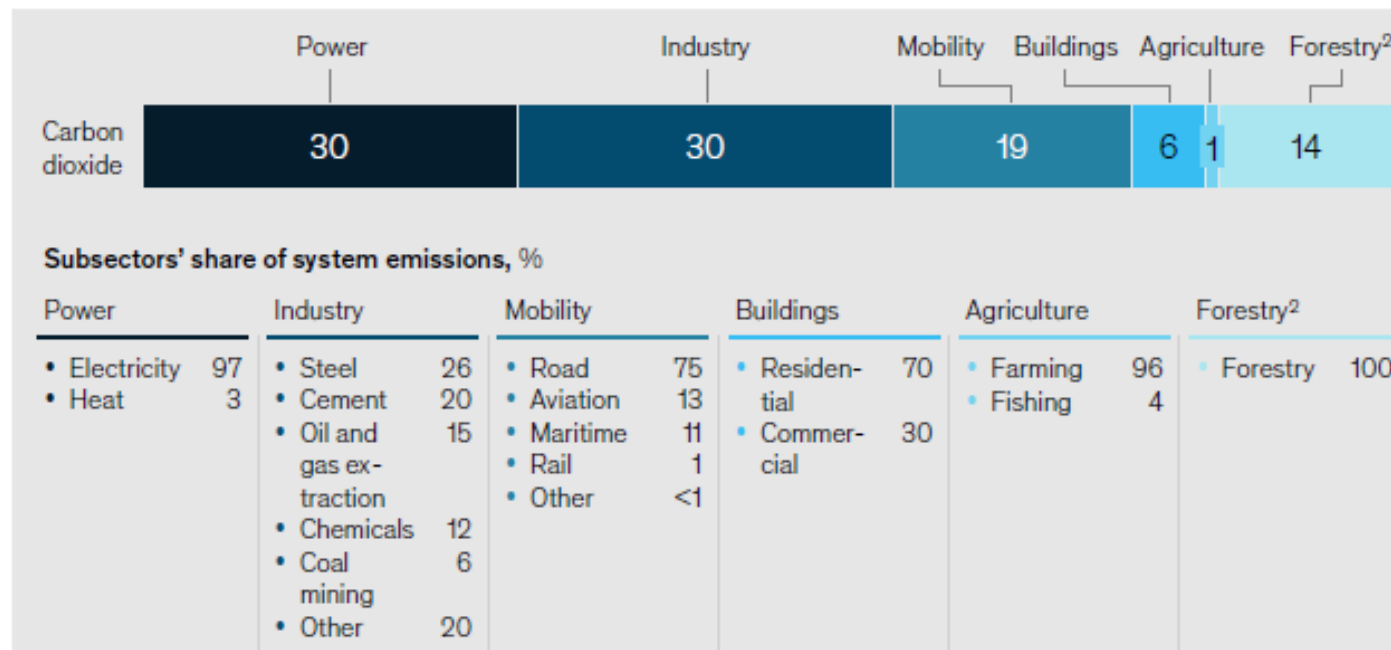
Power Industry Mobility Buildings Agriculture Forestry²

Carbon dioxide 30 30 19 6 1 14

Subsectors' share of system emissions, %

Power
• Electricity 97
• Heat 3

Industry
• Steel 26
• Cement 20
• Oil and gas extraction 15
• Chemicals 12
• Coal mining 6
• Other 20

Mobility
• Road 75
• Aviation 13
• Maritime 11
• Rail 1
• Other <1

Buildings
• Residential 70
• Commercial 30

Agriculture
• Farming 96
• Fishing 4

Forestry²
• Forestry 100